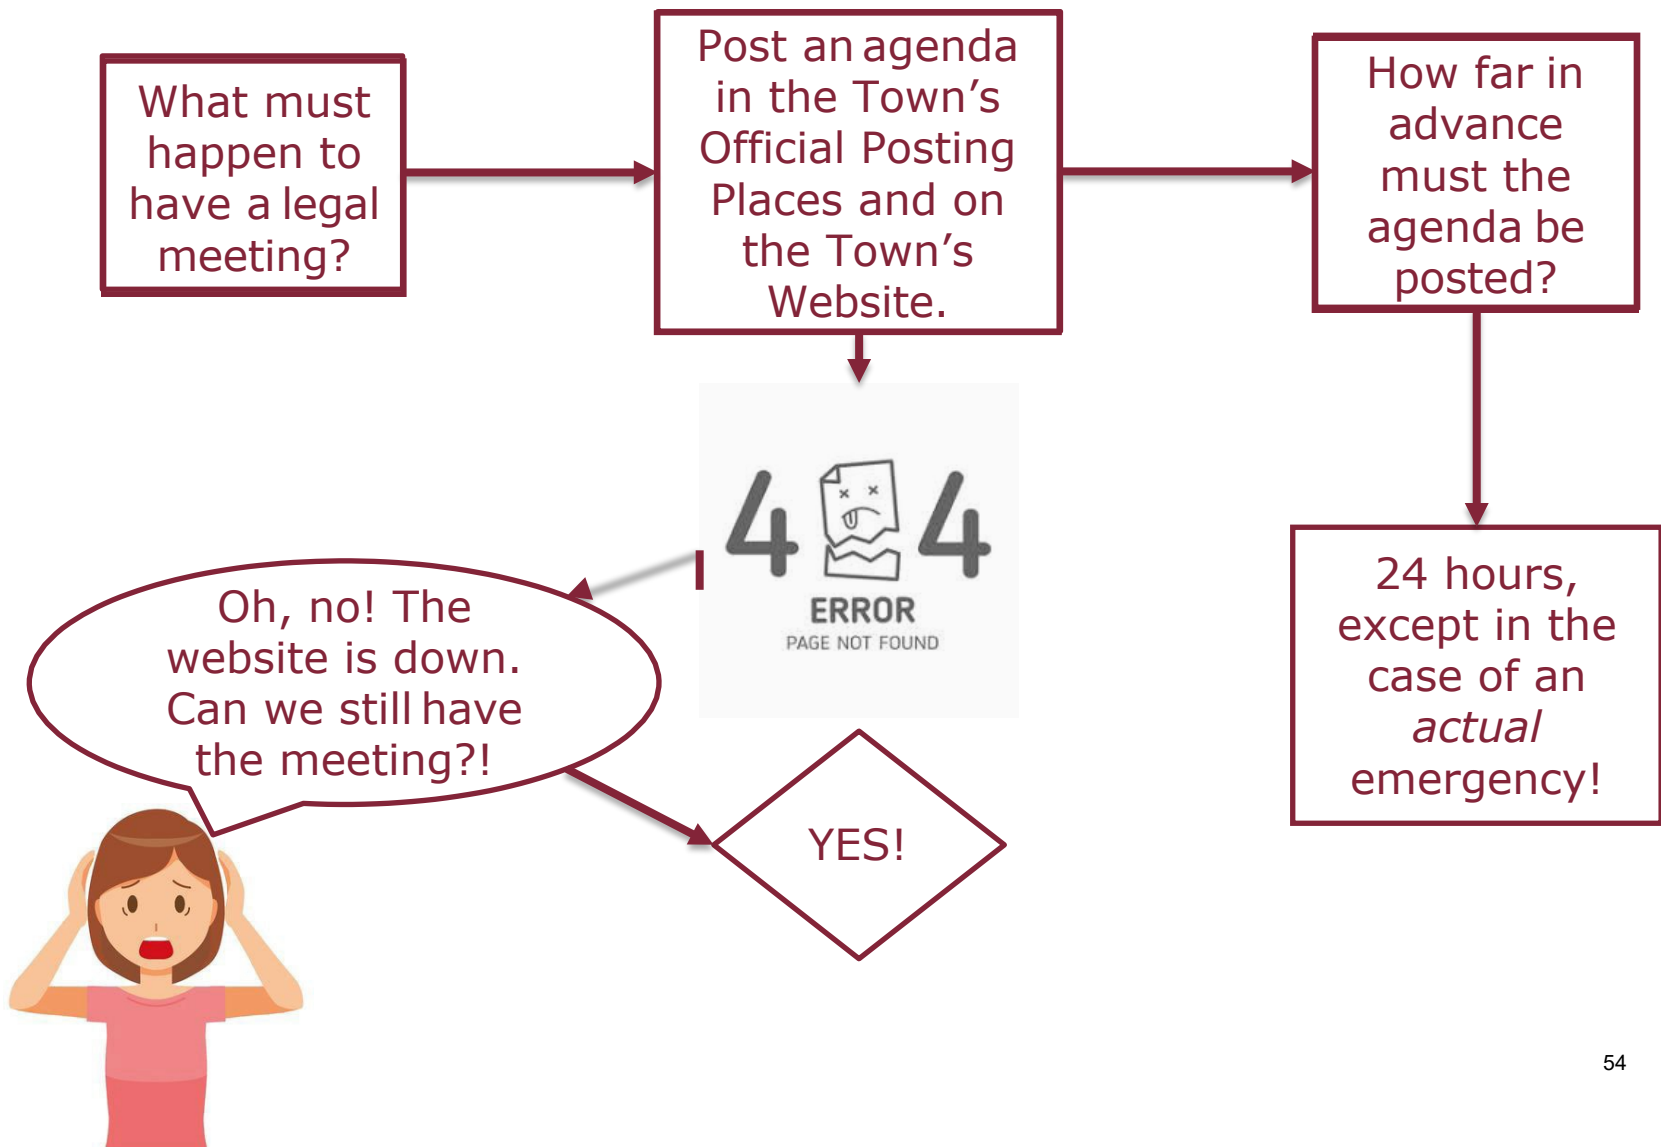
What must happen to have a legal meeting?

Post an agenda in the Town's Official Posting Places and on the Town's Website.

How far in advance must the agenda be posted?

24 hours, except in the case of an *actual* emergency!

4 4
ERROR
PAGE NOT FOUND

Oh, no! The website is down. Can we still have the meeting?!

YES!

54